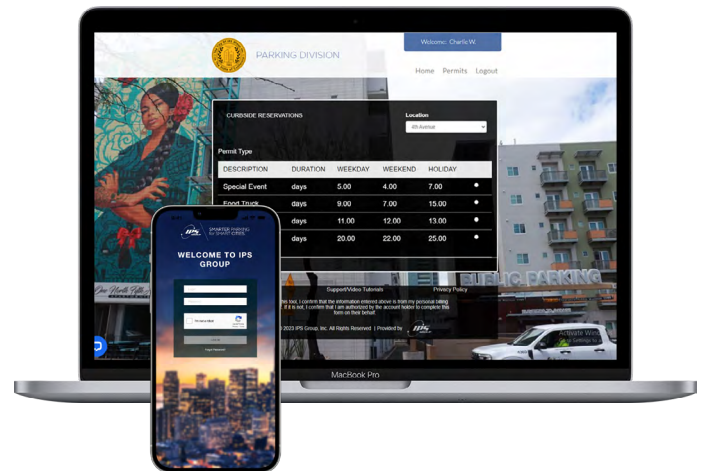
PARKING DIVISION

Welcome: Charlie W.

Home Permits Logout

CURBSIDE RESERVATIONS

Location

4th Avenue

Permit Type

| DESCRIPTION | DURATION | WEEKDAY | WEEKEND | HOLIDAY |
|---|---|---|---|---|
| Special Event | days | 5.00 | 4.00 | 7.00 |
| Food Truck | days | 9.00 | 7.00 | 15.00 |
| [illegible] | days | 11.00 | 12.00 | 13.00 |
| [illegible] | days | 20.00 | 22.00 | 25.00 |

Support/Video Tutorials

Privacy Policy

this tool, I confirm that the information entered above is from my personal listing. If it is not, I confirm that I am authorized by the account holder to complete this form on their behalf.

© 2023 IPS Group, Inc. All Rights Reserved | Provided by IPS

PUBLIC PARKING

Activate Windows
Go to Settings to activate

MacBook Pro

IPS SMARTER PARKING for SMART CITIES

WELCOME TO IPS GROUP

I'm not a robot

Log in

Forgot Password